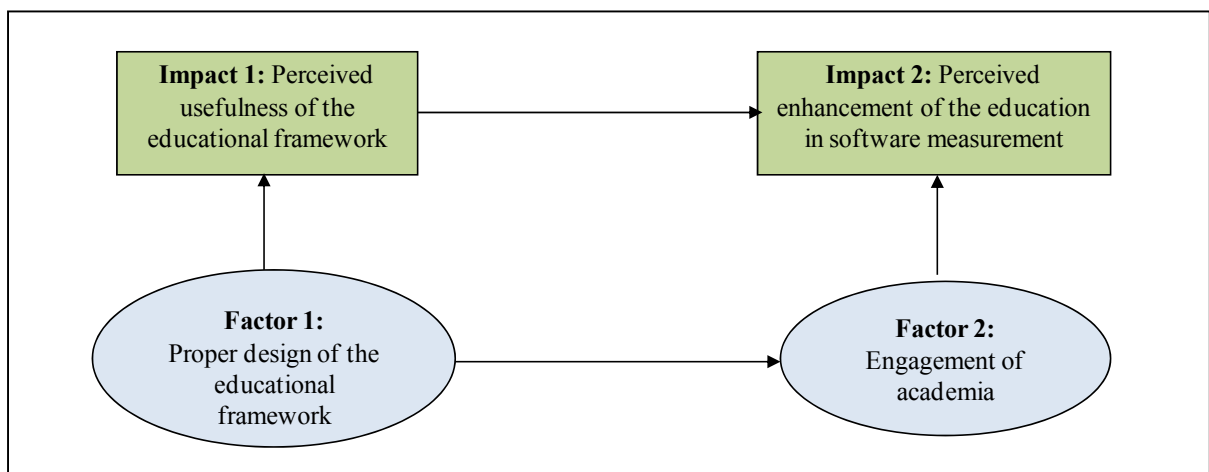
**Impact 1:** Perceived usefulness of the educational framework

**Impact 2:** Perceived enhancement of the education in software measurement

**Factor 1:** Proper design of the educational framework

**Factor 2:** Engagement of academia